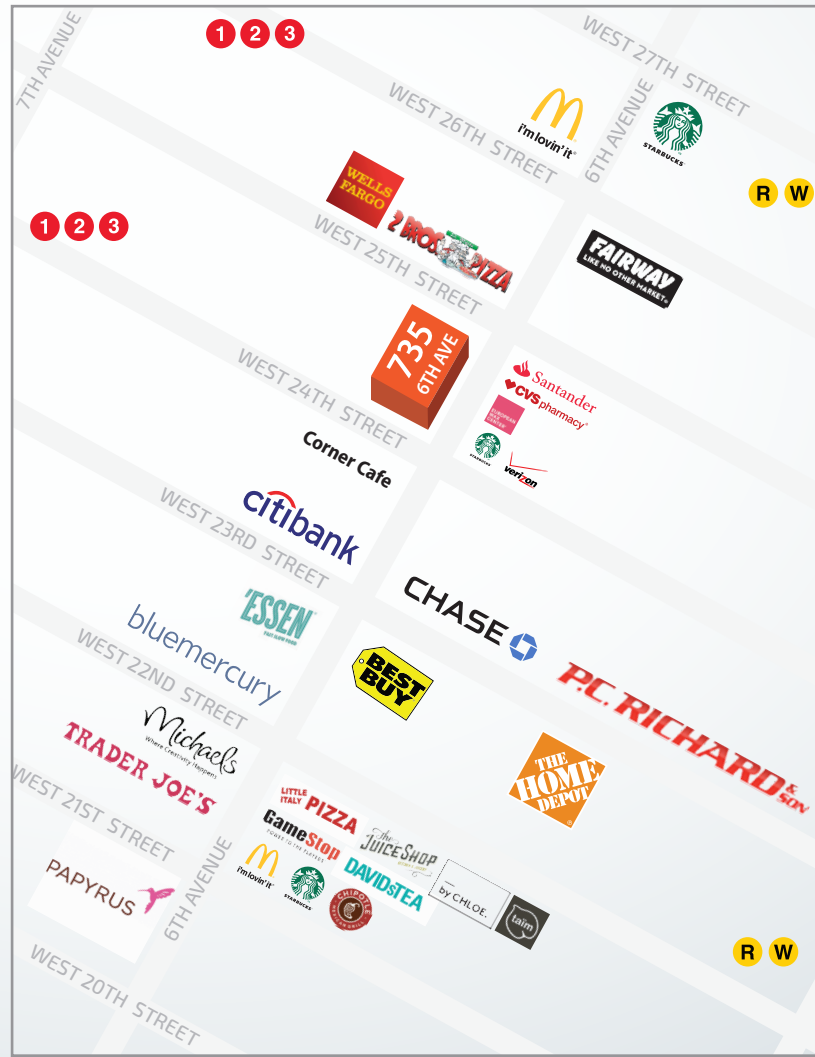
1 2 3

7TH AVENUE

WEST 27TH STREET

WEST 26TH STREET

i'm lovin' it

6TH AVENUE

STARBUCKS

R W

WELLS FARGO

2 BROS PIZZA

1 2 3

WEST 25TH STREET

FAIRWAY
LIKE NO OTHER MARKET

735 6TH AVE

WEST 24TH STREET

Santander

CVS pharmacy

EUROPEAN WAX CENTER

STARBUCKS

verizon

Corner Cafe

citibank

WEST 23RD STREET

'ESSEN

CHASE

bluemercury

WEST 22ND STREET

BEST BUY

P.C. RICHARD & SON

Michaels
Where Creativity Happens

TRADER JOE'S

THE HOME DEPOT

WEST 21ST STREET

LITTLE ITALY PIZZA

GameStop
POWER TO THE PLAYERS

The Juice Shop

i'm lovin' it

STARBUCKS

DAVIDsTEA

by CHLOE.

CHIPOTLE

taïm

PAPYRUS

6TH AVENUE

R W

WEST 20TH STREET